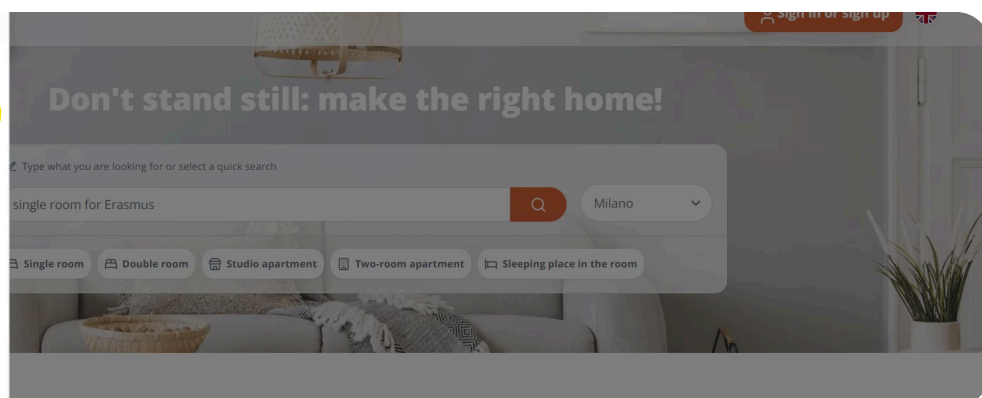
Sign in or sign up

Don't stand still: make the right home!

Type what you are looking for or select a quick search

single room for Erasmus

Milano

Single room
Double room
Studio apartment
Two-room apartment
Sleeping place in the room